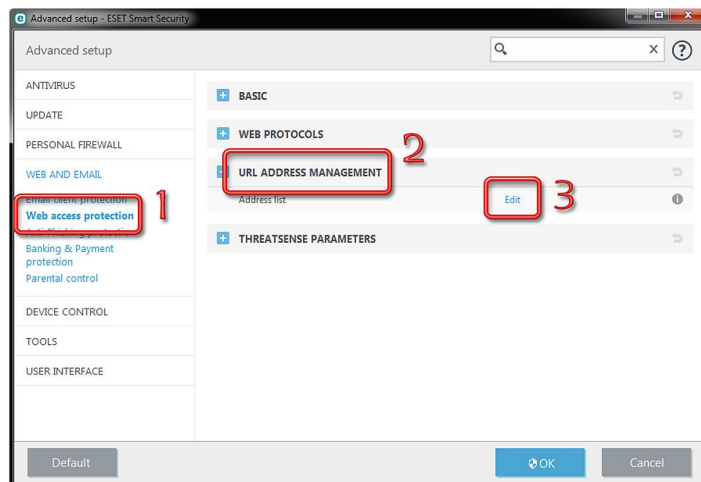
Advanced setup - ESET Smart Security

Advanced setup

ANTIVIRUS
UPDATE
PERSONAL FIREWALL
WEB AND EMAIL
Email client protection
Web access protection
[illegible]
Banking & Payment protection
Parental control
DEVICE CONTROL
TOOLS
USER INTERFACE

BASIC
WEB PROTOCOLS
URL ADDRESS MANAGEMENT
Address list
Edit
THREATSENSE PARAMETERS

1
2
3

Default
OK
Cancel